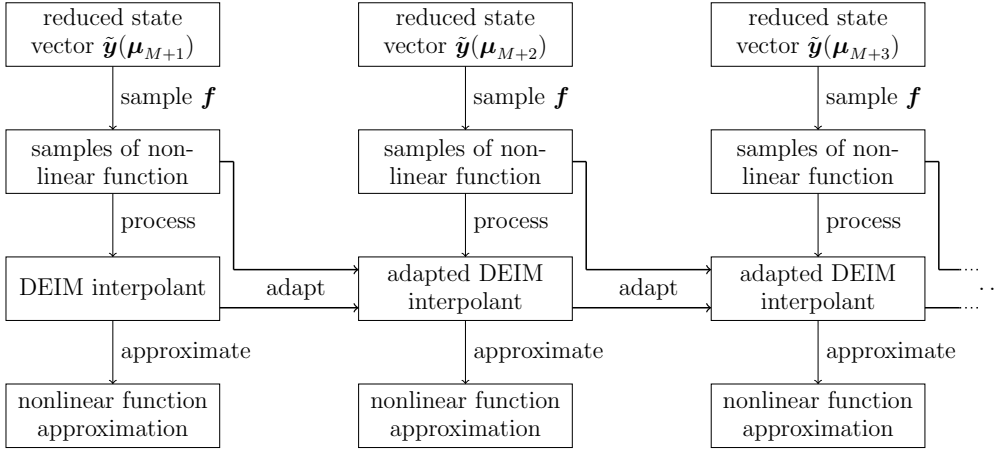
reduced state vector $\tilde{\boldsymbol{y}}(\boldsymbol{\mu}_{M+1})$

sample $\boldsymbol{f}$

samples of nonlinear function

process

DEIM interpolant

approximate

nonlinear function approximation

adapt

reduced state vector $\tilde{\boldsymbol{y}}(\boldsymbol{\mu}_{M+2})$

sample $\boldsymbol{f}$

samples of nonlinear function

process

adapted DEIM interpolant

approximate

nonlinear function approximation

adapt

reduced state vector $\tilde{\boldsymbol{y}}(\boldsymbol{\mu}_{M+3})$

sample $\boldsymbol{f}$

samples of nonlinear function

process

adapted DEIM interpolant

approximate

nonlinear function approximation

...